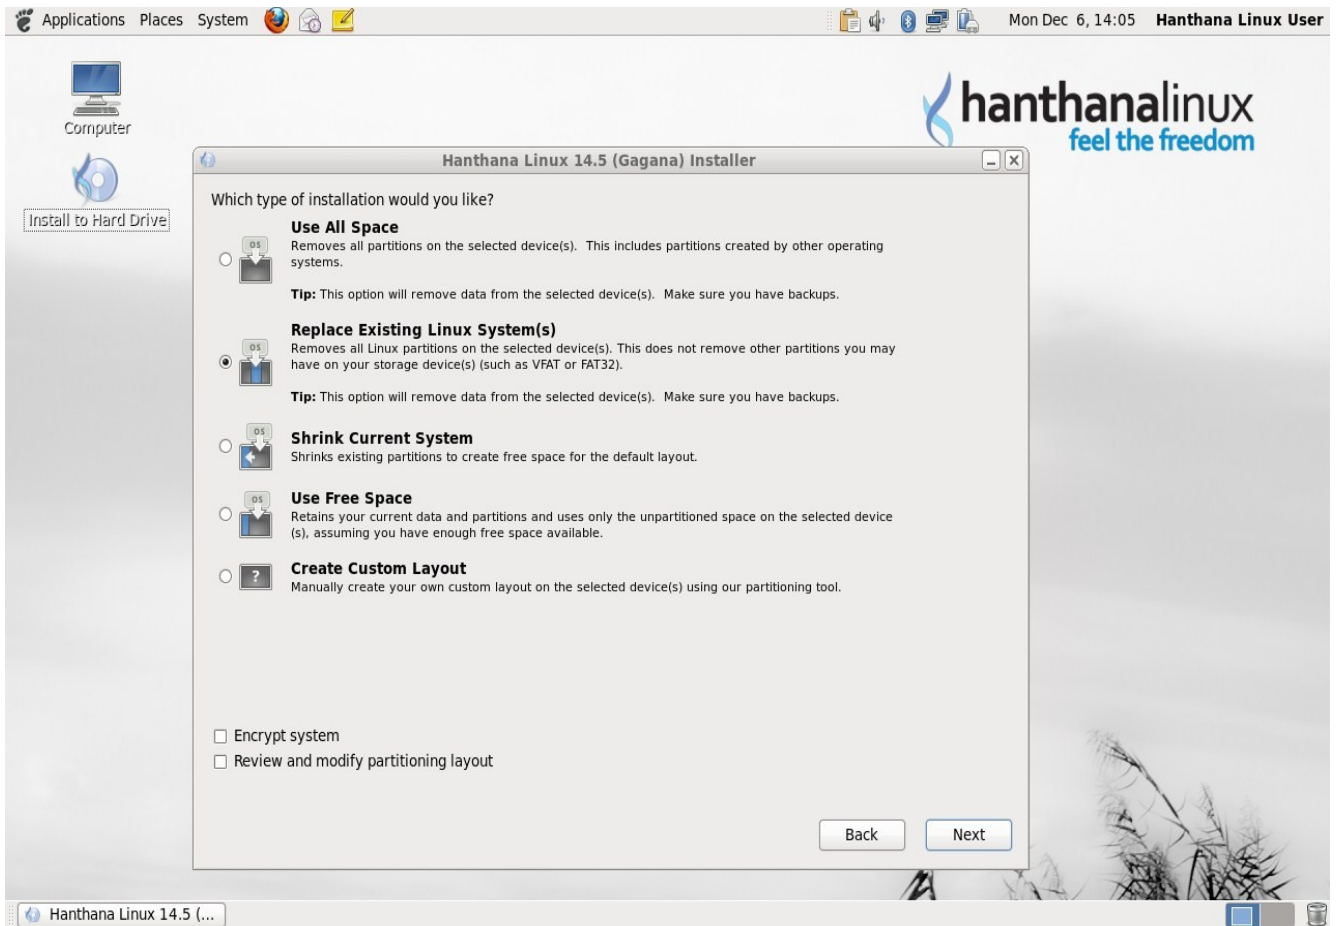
Applications Places System

Mon Dec 6, 14:05 Hanthana Linux User

Computer

Install to Hard Drive

hanthanalinux
feel the freedom

Hanthana Linux 14.5 (Gagana) Installer

Which type of installation would you like?

OS
Use All Space
Removes all partitions on the selected device(s). This includes partitions created by other operating systems.

Tip: This option will remove data from the selected device(s). Make sure you have backups.

OS
Replace Existing Linux System(s)
Removes all Linux partitions on the selected device(s). This does not remove other partitions you may have on your storage device(s) (such as VFAT or FAT32).

Tip: This option will remove data from the selected device(s). Make sure you have backups.

OS
Shrink Current System
Shrinks existing partitions to create free space for the default layout.

OS
Use Free Space
Retains your current data and partitions and uses only the unpartitioned space on the selected device (s), assuming you have enough free space available.

?
Create Custom Layout
Manually create your own custom layout on the selected device(s) using our partitioning tool.

Encrypt system
Review and modify partitioning layout

Back
Next

Hanthana Linux 14.5 (...